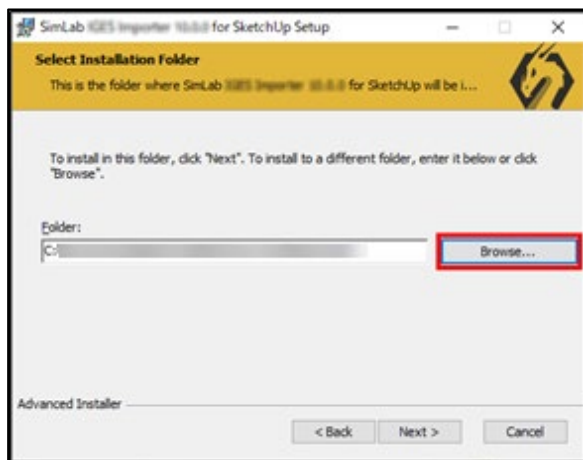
SimLab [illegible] for SketchUp Setup

Select Installation Folder

This is the folder where SimLab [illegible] for SketchUp will be i...

To install in this folder, click "Next". To install to a different folder, enter it below or click "Browse".

Folder:

C:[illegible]

Browse...

Advanced Installer

< Back

Next >

Cancel